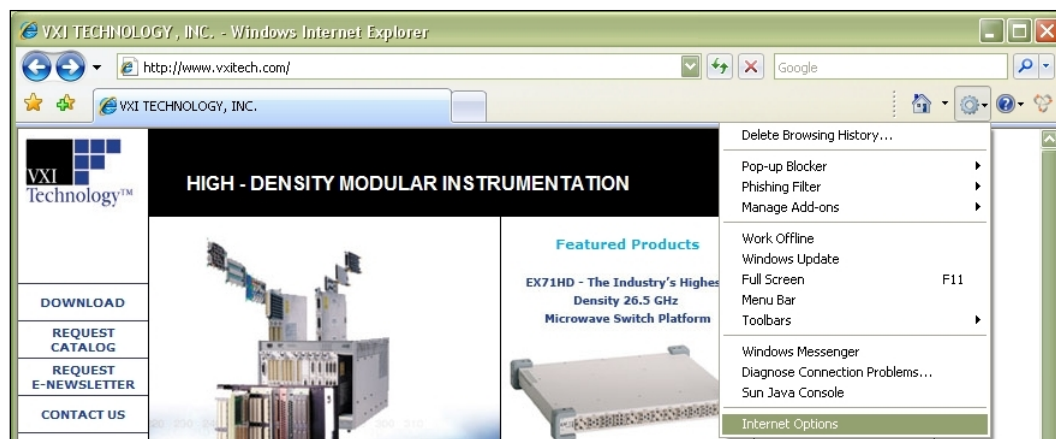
VXI TECHNOLOGY , INC. - Windows Internet Explorer

http://www.vxitech.com/

Google

VXI TECHNOLOGY, INC.

VXI Technology™

HIGH - DENSITY MODULAR INSTRUMENTATION

DOWNLOAD

REQUEST CATALOG

REQUEST E-NEWSLETTER

CONTACT US

Featured Products

EX71HD - The Industry's Highes Density 26.5 GHz Microwave Switch Platform

Delete Browsing History...

Pop-up Blocker

Phishing Filter

Manage Add-ons

Work Offline

Windows Update

Full Screen F11

Menu Bar

Toolbars

Windows Messenger

Diagnose Connection Problems...

Sun Java Console

Internet Options